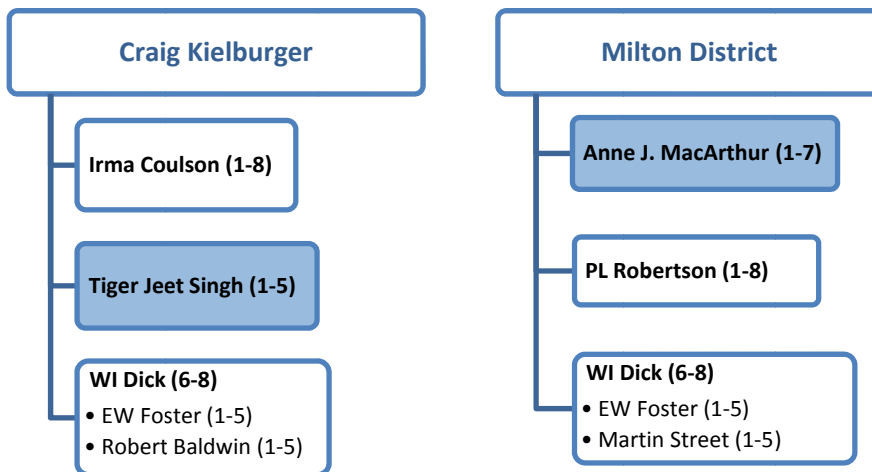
Craig Kielburger

Irma Coulson (1-8)

Tiger Jeet Singh (1-5)

WI Dick (6-8)
• EW Foster (1-5)
• Robert Baldwin (1-5)

Milton District

Anne J. MacArthur (1-7)

PL Robertson (1-8)

WI Dick (6-8)
• EW Foster (1-5)
• Martin Street (1-5)